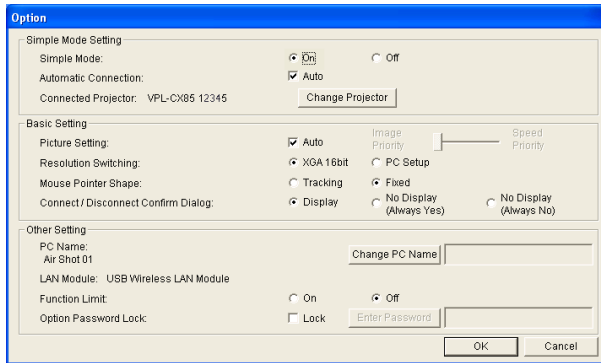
Option

Simple Mode Setting

Simple Mode: On Off

Automatic Connection: Auto

Connected Projector: VPL-CX85 12345 Change Projector

Basic Setting

Picture Setting: Auto Image Priority Speed Priority

Resolution Switching: XGA 16bit PC Setup

Mouse Pointer Shape: Tracking Fixed

Connect / Disconnect Confirm Dialog: Display No Display (Always Yes) No Display (Always No)

Other Setting

PC Name: Air Shot 01 Change PC Name

LAN Module: USB Wireless LAN Module

Function Limit: On Off

Option Password Lock: Lock Enter Password

OK Cancel